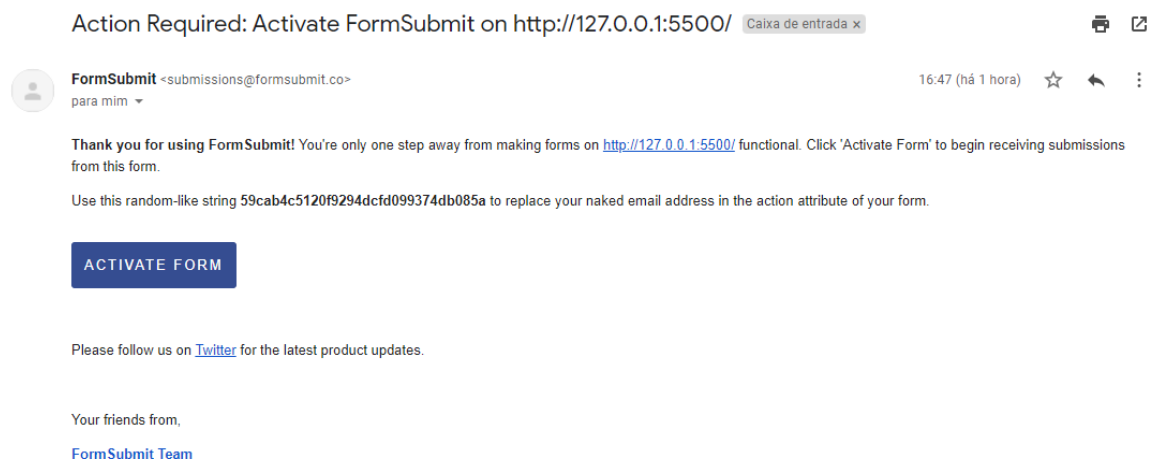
Action Required: Activate FormSubmit on http://127.0.0.1:5500/ Caixa de entrada ×

FormSubmit <submissions@formsubmit.co>
para mim

16:47 (há 1 hora)

**Thank you for using FormSubmit!** You're only one step away from making forms on http://127.0.0.1:5500/ functional. Click 'Activate Form' to begin receiving submissions from this form.

Use this random-like string **59cab4c5120f9294dcfd099374db085a** to replace your naked email address in the action attribute of your form.

ACTIVATE FORM

Please follow us on Twitter for the latest product updates.

Your friends from,

FormSubmit Team